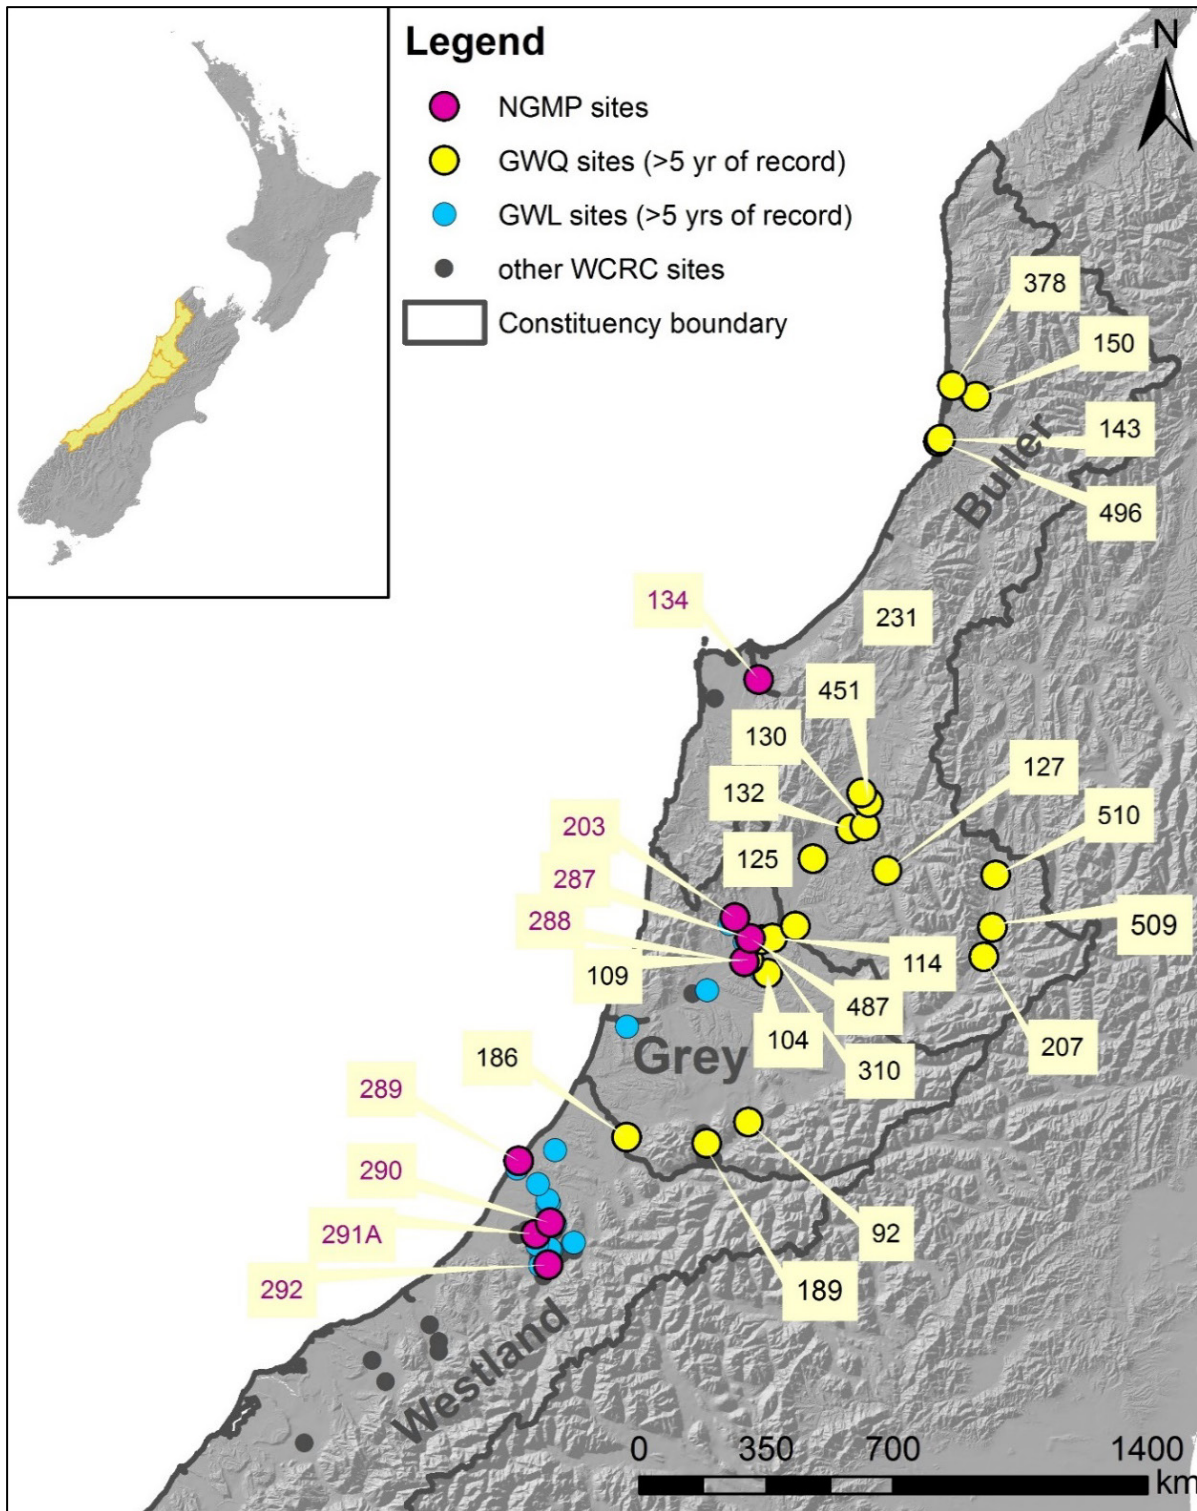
Legend
NGMP sites
GWQ sites (>5 yr of record)
GWL sites (>5 yrs of record)
other WCRC sites
Constituency boundary

N

378
150
143
496
Buller
134
231
451
130
132
127
510
203
125
287
288
109
114
509
487
207
104
310
186
Grey
289
290
291A
292
92
189
Westland

0 350 700 1400
km